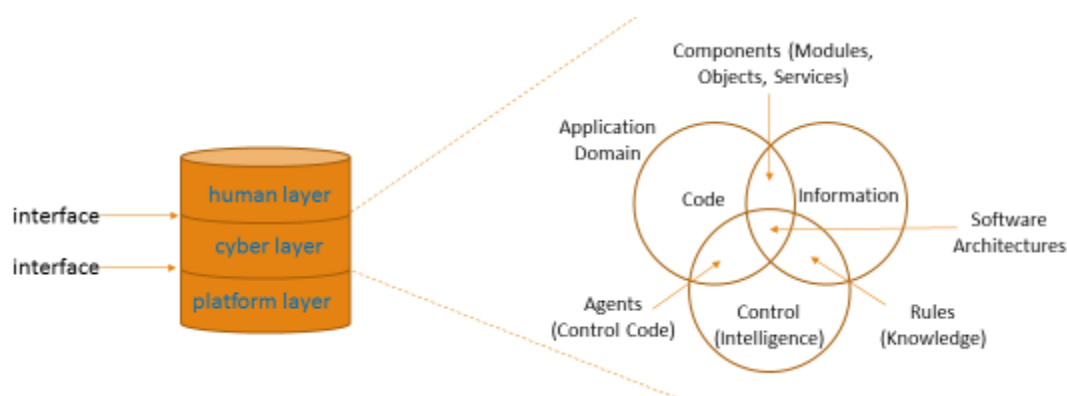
interface
interface
human layer
cyber layer
platform layer

Components (Modules, Objects, Services)
Application Domain
Code
Information
Software Architectures
Agents (Control Code)
Control (Intelligence)
Rules (Knowledge)